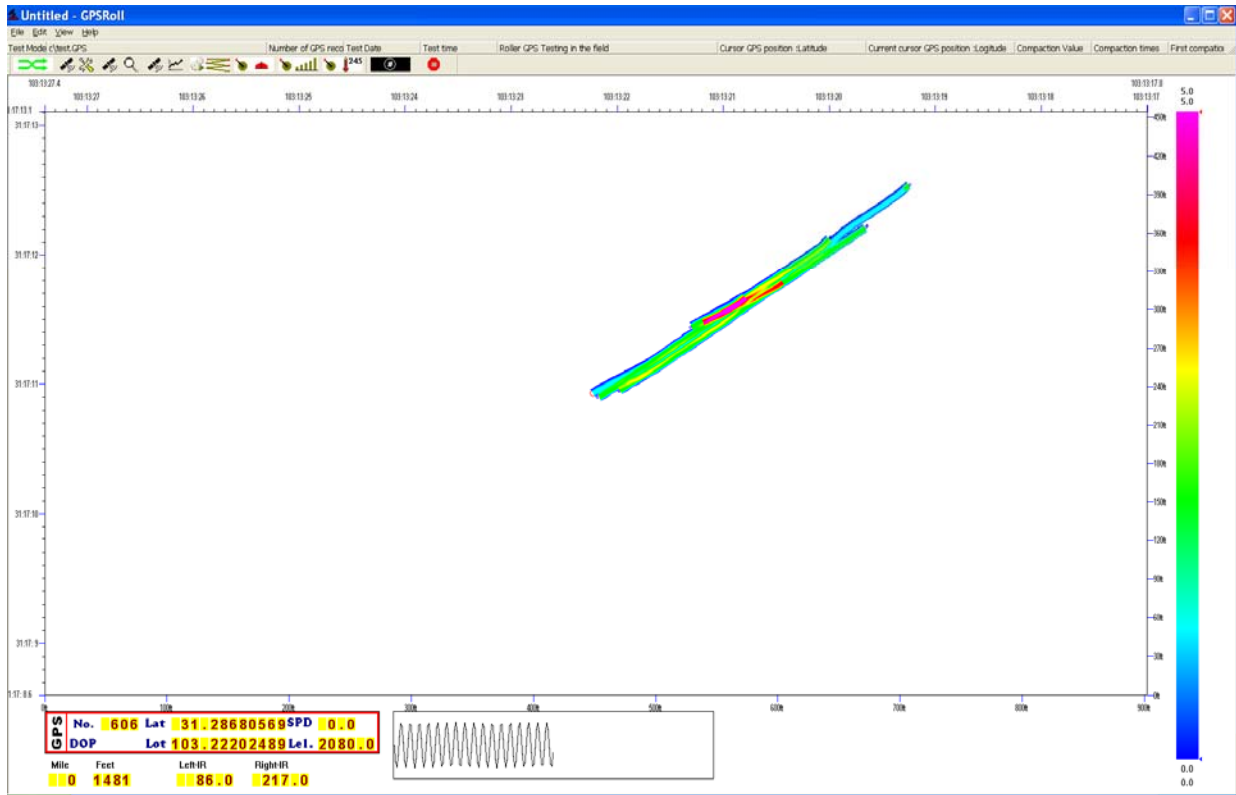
Untitled - GPSRoll

File Edit View Help

Test Mode c:\test.GPS | Number of GPS reco Test Date | Test time | Roller GPS Testing in the field | Cursor GPS position :Latitude | Current cursor GPS position :Logitude | Compaction Value | Compaction times | First compactio

245

103:13:27.4
103:13:17.8

103:13:27 103:13:26 103:13:25 103:13:24 103:13:23 103:13:22 103:13:21 103:13:20 103:13:19 103:13:18 103:13:17

1:17:13.1
31:17:13
31:17:12
31:17:11
31:17:10
31:17:9
1:17:8.6

450ft 420ft 390ft 360ft 330ft 300ft 270ft 240ft 210ft 180ft 150ft 120ft 90ft 60ft 30ft 0ft

0ft 100ft 200ft 300ft 400ft 500ft 600ft 700ft 800ft 900ft

5.0
5.0

0.0
0.0

GPS
No. 606 Lat 31.28680569 SPD 0.0
DOP Lot 103.22202489 Lel. 2080.0

Mile 0
Feet 1481
LeftIR 86.0
RightIR 217.0